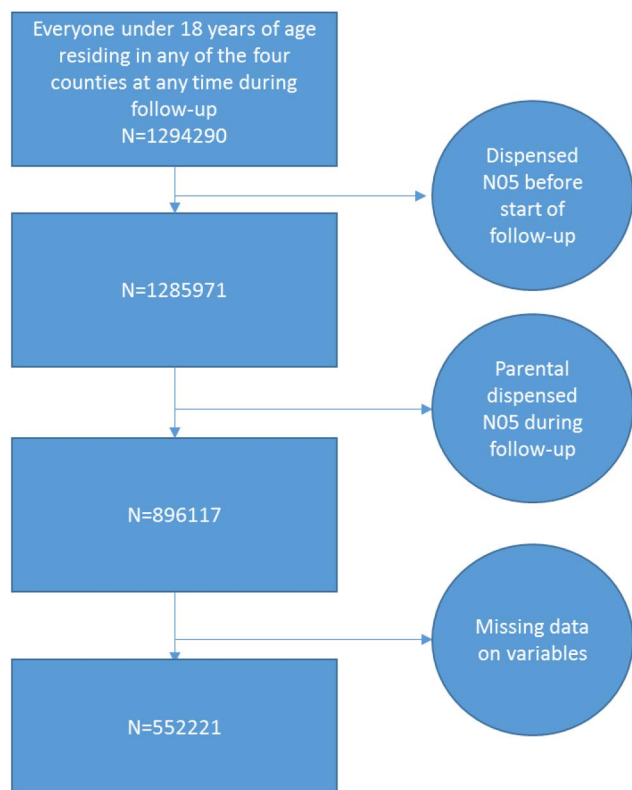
Everyone under 18 years of age residing in any of the four counties at any time during follow-up
N=1294290

Dispensed N05 before start of follow-up

N=1285971

Parental dispensed N05 during follow-up

N=896117

Missing data on variables

N=552221